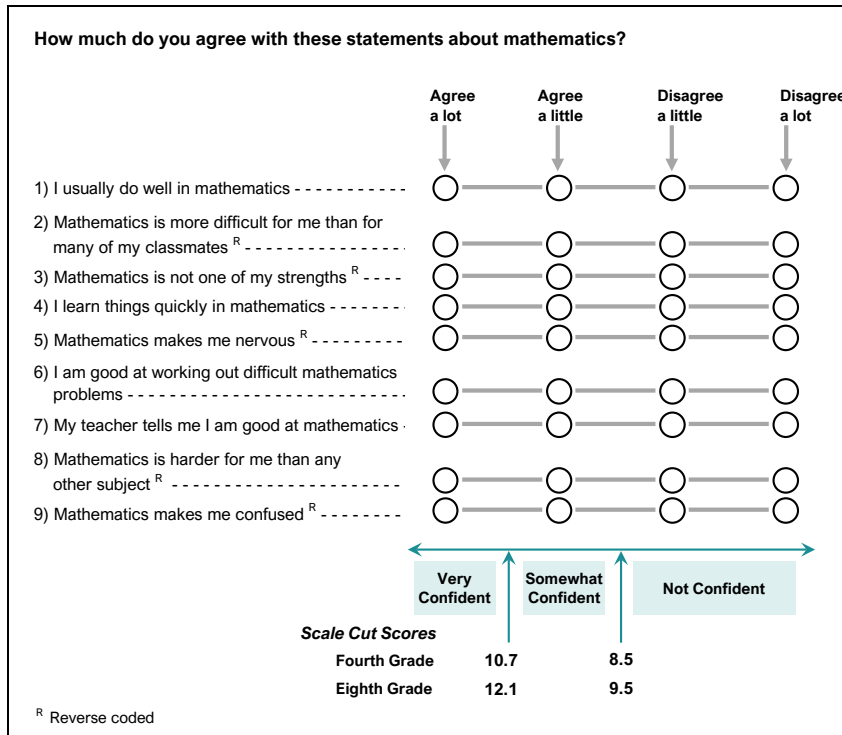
How much do you agree with these statements about mathematics?

| | Agree a lot | Agree a little | Disagree a little | Disagree a lot |
|---|---|---|---|---|
| 1) I usually do well in mathematics | ◯ | ◯ | ◯ | ◯ |
| 2) Mathematics is more difficult for me than for many of my classmates $^R$ | ◯ | ◯ | ◯ | ◯ |
| 3) Mathematics is not one of my strengths $^R$ | ◯ | ◯ | ◯ | ◯ |
| 4) I learn things quickly in mathematics | ◯ | ◯ | ◯ | ◯ |
| 5) Mathematics makes me nervous $^R$ | ◯ | ◯ | ◯ | ◯ |
| 6) I am good at working out difficult mathematics problems | ◯ | ◯ | ◯ | ◯ |
| 7) My teacher tells me I am good at mathematics | ◯ | ◯ | ◯ | ◯ |
| 8) Mathematics is harder for me than any other subject $^R$ | ◯ | ◯ | ◯ | ◯ |
| 9) Mathematics makes me confused $^R$ | ◯ | ◯ | ◯ | ◯ |

Very Confident | Somewhat Confident | Not Confident

Scale Cut Scores

| | | |
|---|---|---|
| Fourth Grade | 10.7 | 8.5 |
| Eighth Grade | 12.1 | 9.5 |

$^R$ Reverse coded